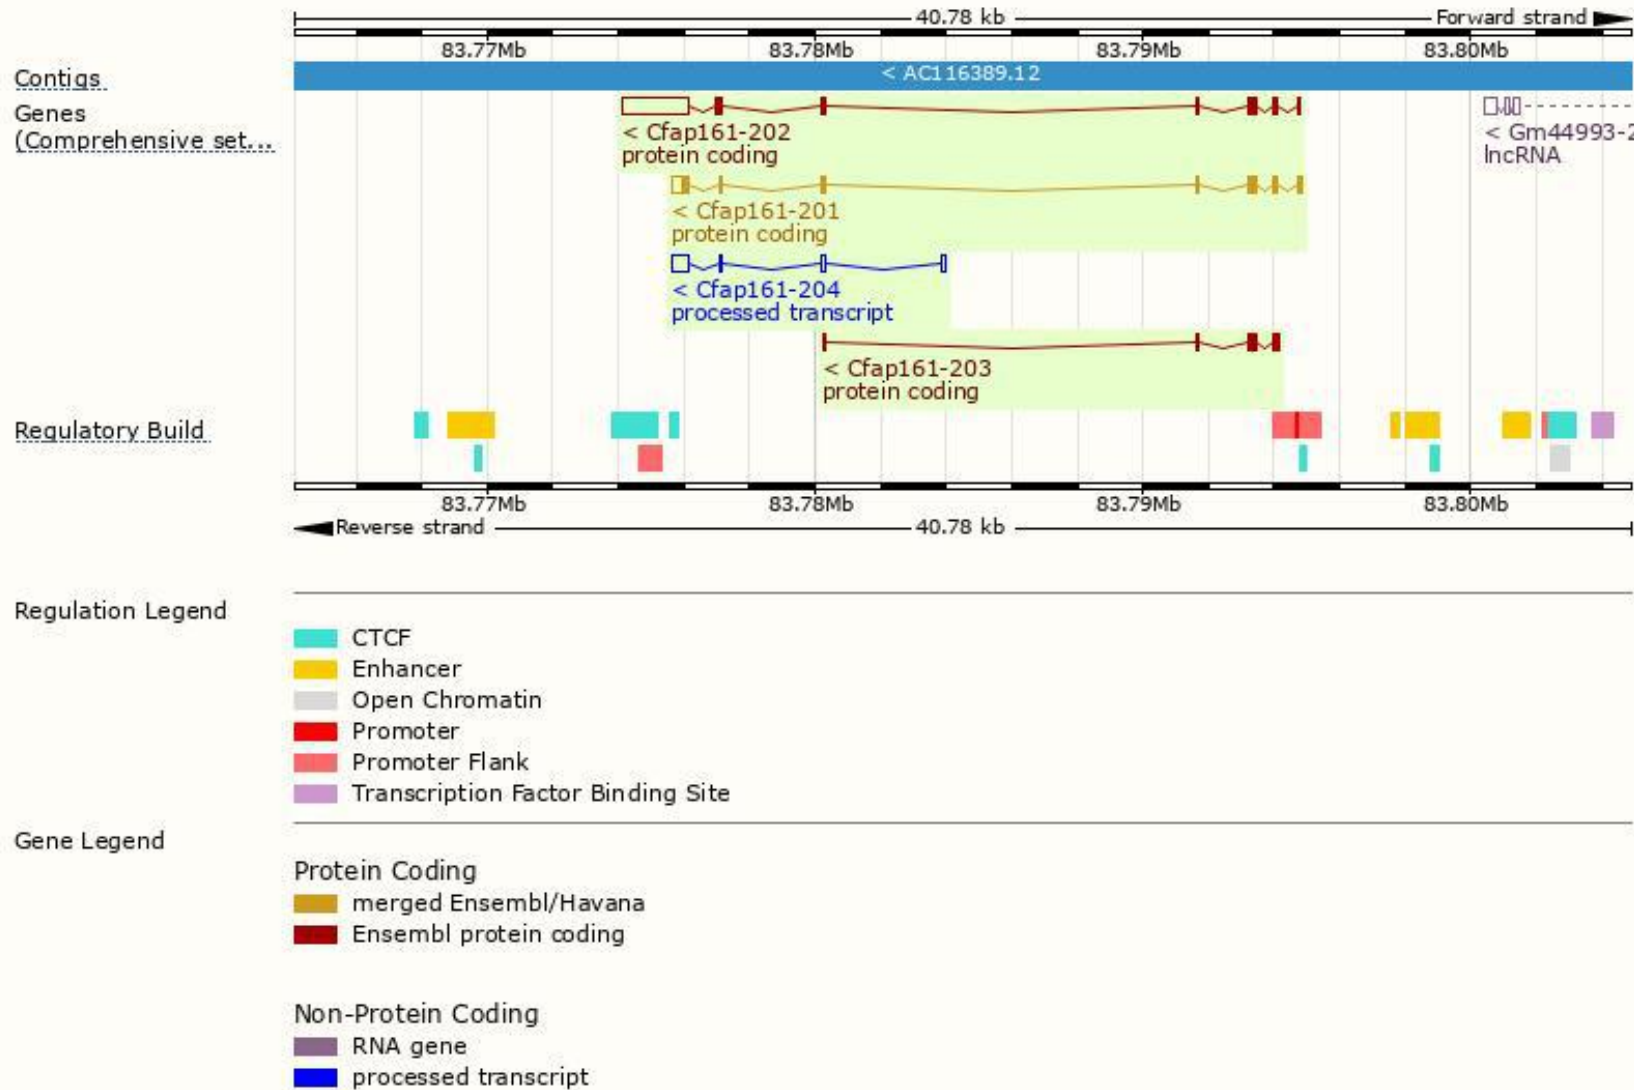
40.78 kb
Forward strand
83.77Mb
83.78Mb
83.79Mb
83.80Mb

Contigs
< AC116389.12

Genes (Comprehensive set...
< Cfap161-202
protein coding
< Gm44993-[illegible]
lncRNA
< Cfap161-201
protein coding
< Cfap161-204
processed transcript
< Cfap161-203
protein coding

Regulatory Build

83.77Mb
83.78Mb
83.79Mb
83.80Mb
Reverse strand
40.78 kb

Regulation Legend
CTCF
Enhancer
Open Chromatin
Promoter
Promoter Flank
Transcription Factor Binding Site

Gene Legend
Protein Coding
merged Ensembl/Havana
Ensembl protein coding

Non-Protein Coding
RNA gene
processed transcript